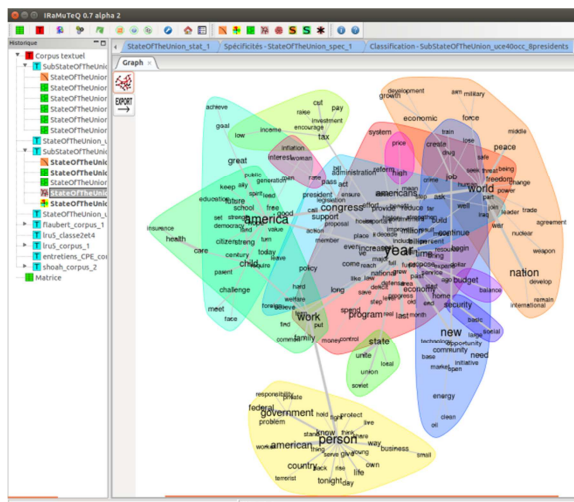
IRaMuTeQ 0.7 alpha 2

Historique
Corpus textuel
SubStateOfTheUnion
StateOfTheUnio
StateOfTheUnio
StateOfTheUnio
StateOfTheUnio
StateOfTheUnio
StateOfTheUnio
StateOfTheUnio
StateOfTheUnio
StateOfTheUnio
StateOfTheUnio
StateOfTheUnio
StateOfTheUnio
StateOfTheUnion_u
flaubert_corpus_1
lru5_classe2et4
lru5_corpus_1
entretiens_CPE_cor
shoah_corpus_2
Matrice

StateOfTheUnion_stat_1 | Spécificités - StateOfTheUnion_spec_1 | Classification - SubStateOfTheUnion_uce40occ_8presidents

Graph

EXPORT

achieve great low income cut pay raise investment encourage tax inflation interest woman job growth development economic aim military force middle peace freedom change power trade agreement nuclear weapon nation develop remain international system price crisis world leader war keep skill school education teacher child student parent care health insurance challenge meet face america citizen century today free value congress support president administration americans provide reduce build continue begin security budget balance home economy program last long work family welfare local state unite soviet union new community opportunity need base market open initiative energy clean oil basic federal government responsibility problem protect american person way business country thing life own tonight day small terrorist